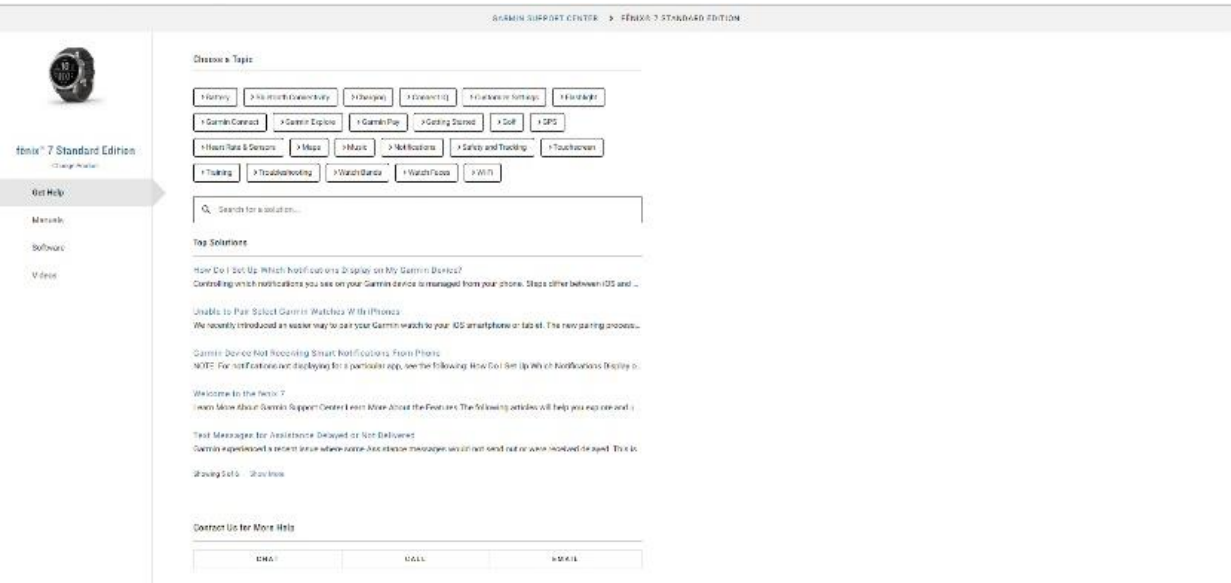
GARMIN SUPPORT CENTER > FĒNIX® 7 STANDARD EDITION

fēnix® 7 Standard Edition
Change Product

Get Help
Manuals
Software
Videos

Choose a Topic

> Battery
> Bluetooth Connectivity
> Charging
> Connect IQ
> Customize Settings
> Flashlight
> Garmin Connect
> Garmin Explore
> Garmin Pay
> Getting Started
> Golf
> GPS
> Heart Rate & Sensors
> Maps
> Music
> Notifications
> Safety and Tracking
> Touchscreen
> Training
> Troubleshooting
> Watch Bands
> Watch Faces
> Wi-Fi

Search for a solution...

Top Solutions

How Do I Set Up Which Notifications Display on My Garmin Device?
Controlling which notifications you see on your Garmin device is managed from your phone. Steps differ between iOS and ...

Unable to Pair Select Garmin Watches With iPhones
We recently introduced an easier way to pair your Garmin watch to your iOS smartphone or tablet. The new pairing process...

Garmin Device Not Receiving Smart Notifications From Phone
NOTE: For notifications not displaying for a particular app, see the following: How Do I Set Up Which Notifications Display o...

Welcome to the fenix 7
Learn More About Garmin Support Center Learn More About the Features The following articles will help you explore and ...

Text Messages for Assistance Delayed or Not Delivered
Garmin experienced a recent issue where some Assistance messages would not send out or were received delayed. This is...

Showing 5 of 5 Show more

Contact Us for More Help

| CHAT | CALL | EMAIL |
|---|---|---|